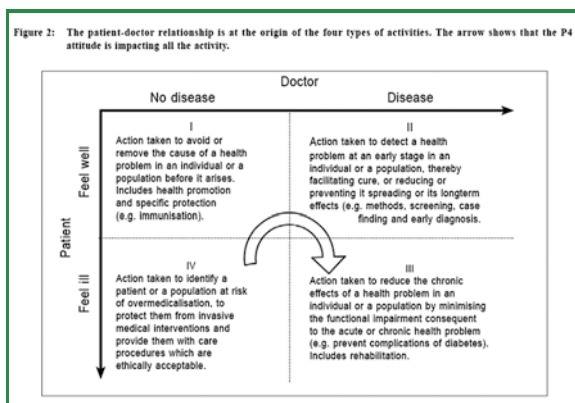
Figure 2: The patient-doctor relationship is at the origin of the four types of activities. The arrow shows that the P4 attitude is impacting all the activity.

Doctor

No disease

Disease

Patient

Feel well

Feel ill

I
Action taken to avoid or remove the cause of a health problem in an individual or a population before it arises. Includes health promotion and specific protection (e.g. immunisation).

II
Action taken to detect a health problem at an early stage in an individual or a population, thereby facilitating cure, or reducing or preventing it spreading or its longterm effects (e.g. methods, screening, case finding and early diagnosis.

IV
Action taken to identify a patient or a population at risk of overmedicalisation, to protect them from invasive medical interventions and provide them with care procedures which are ethically acceptable.

III
Action taken to reduce the chronic effects of a health problem in an individual or a population by minimising the functional impairment consequent to the acute or chronic health problem (e.g. prevent complications of diabetes). Includes rehabilitation.